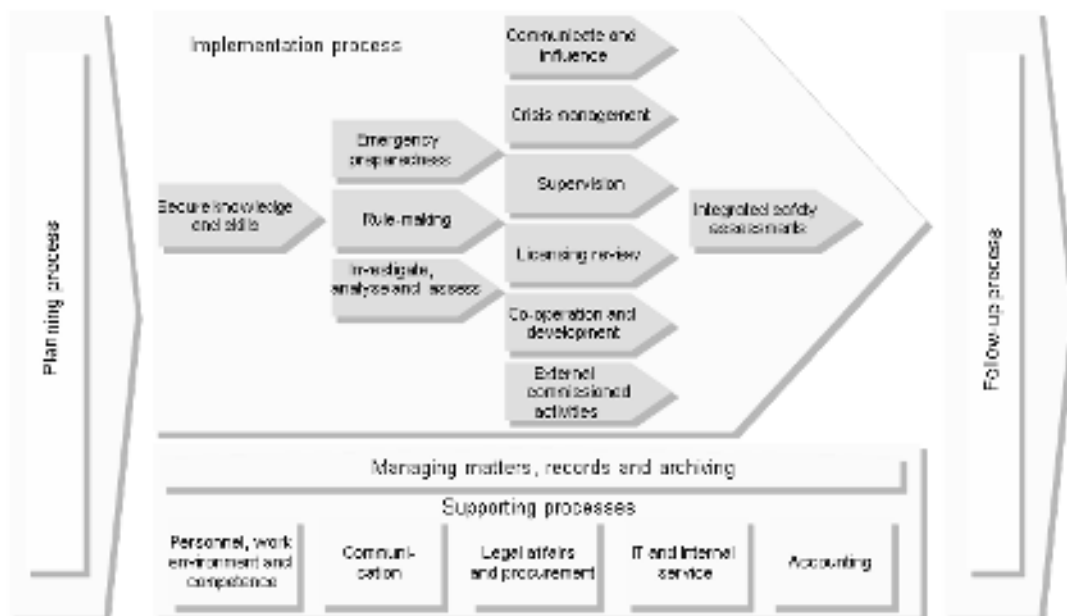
Planning process

Implementation process

Secure knowledge and skills

Emergency preparedness

Rule-making

Investigate, analyse and assess

Communicate and influence

Crisis management

Supervision

Licensing review

Co-operation and development

External commissioned activities

Integrated safety assessments

Follow-up process

Managing matters, records and archiving

Supporting processes

Personnel, work environment and competence

Communication

Legal affairs and procurement

IT and internal service

Accounting